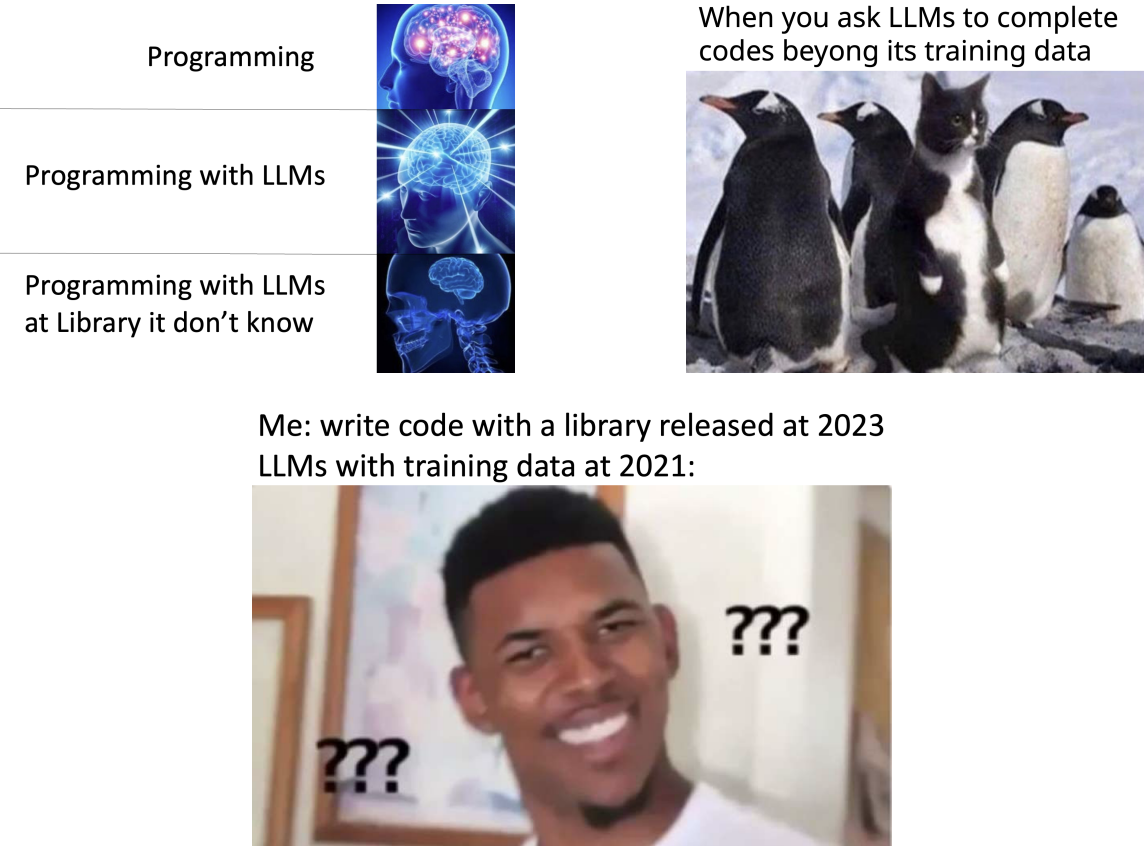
Programming

Programming with LLMs

Programming with LLMs at Library it don't know

When you ask LLMs to complete codes beyong its training data

Me: write code with a library released at 2023
LLMs with training data at 2021:

???

???